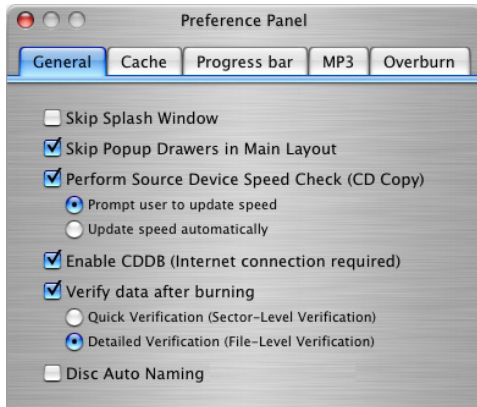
Preference Panel

General
Cache
Progress bar
MP3
Overburn

Skip Splash Window
Skip Popup Drawers in Main Layout
Perform Source Device Speed Check (CD Copy)
Prompt user to update speed
Update speed automatically
Enable CDDB (Internet connection required)
Verify data after burning
Quick Verification (Sector-Level Verification)
Detailed Verification (File-Level Verification)
Disc Auto Naming